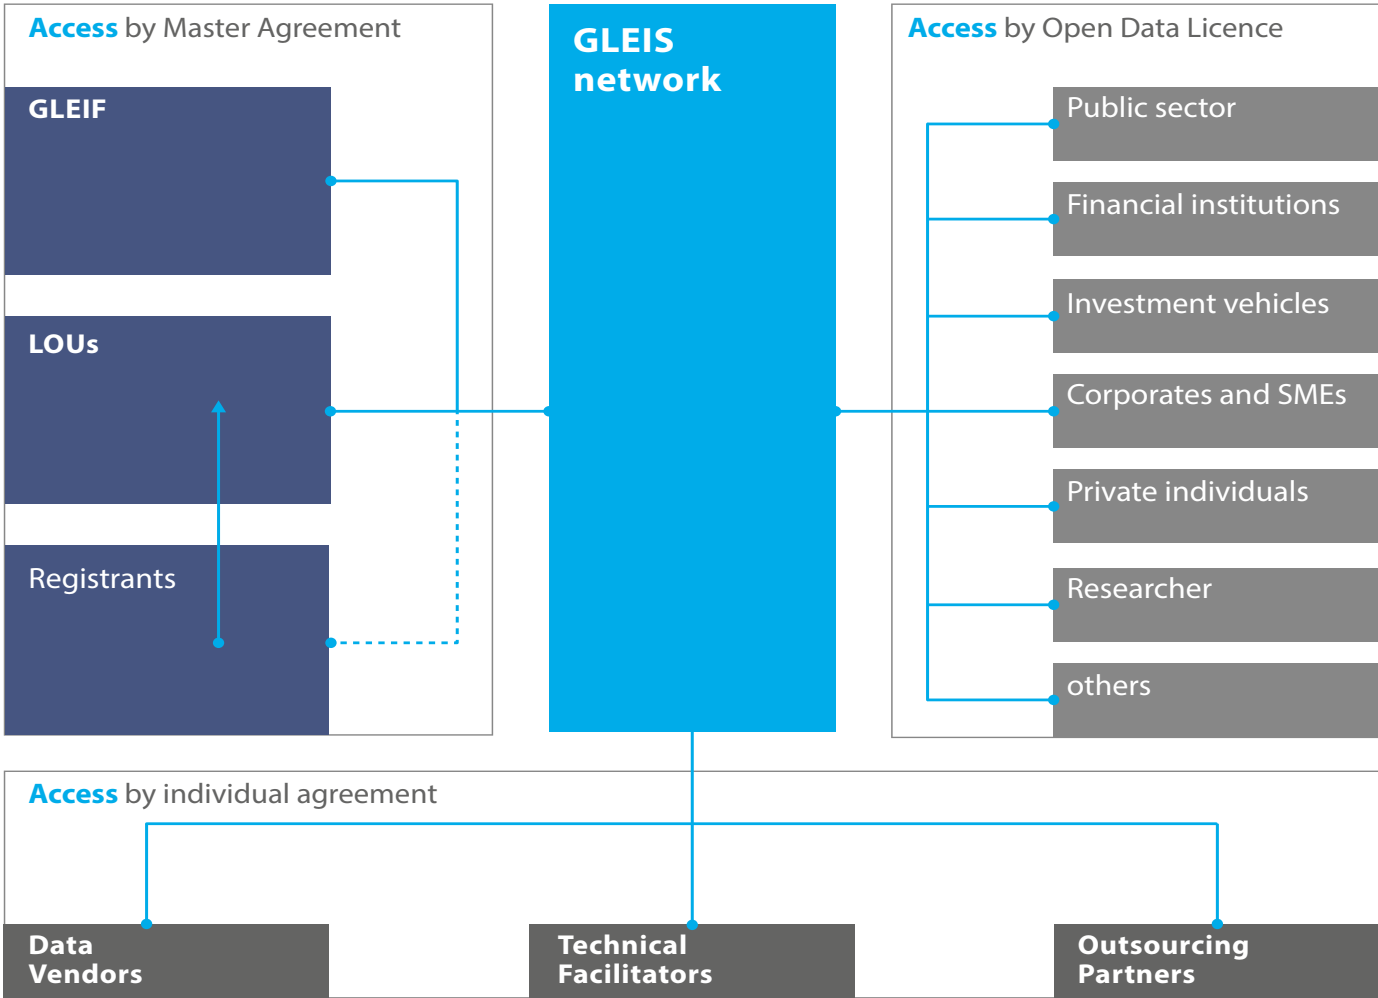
Access by Master Agreement

GLEIF

LOUs

Registrants

GLEIS network

Access by Open Data Licence

Public sector

Financial institutions

Investment vehicles

Corporates and SMEs

Private individuals

Researcher

others

Access by individual agreement

Data Vendors

Technical Facilitators

Outsourcing Partners